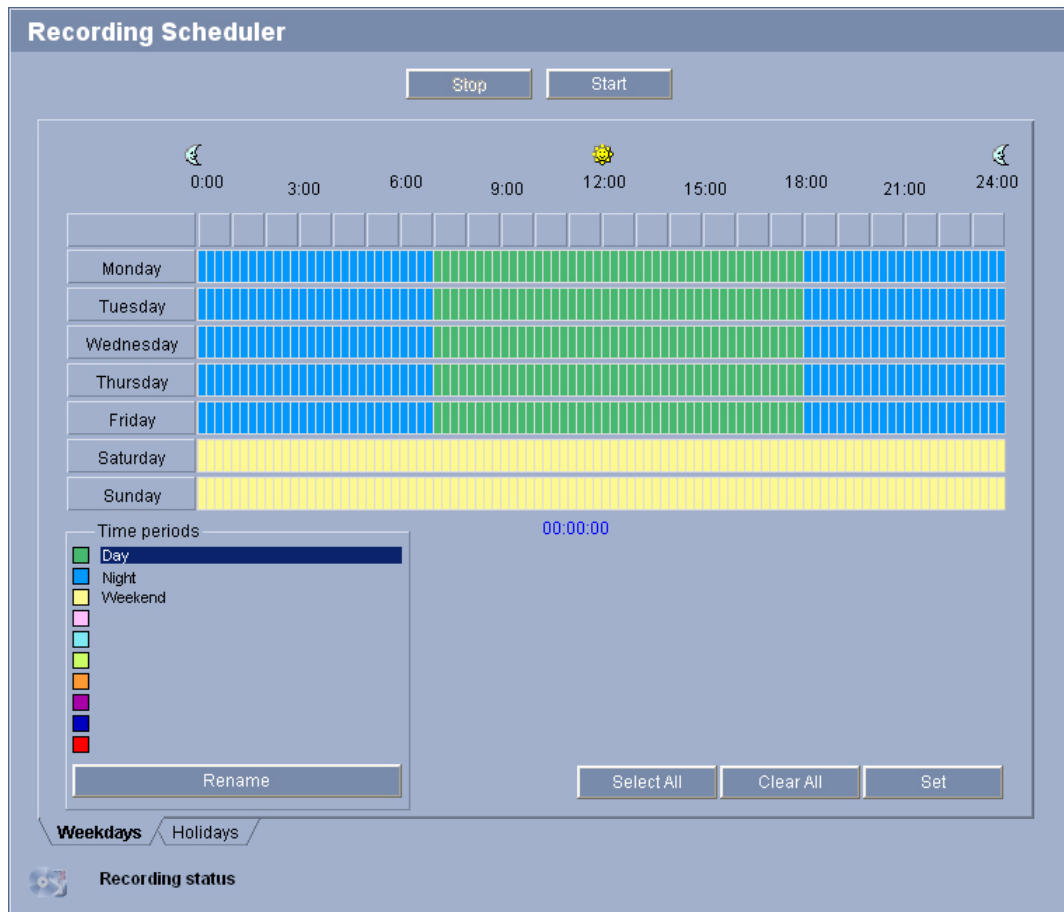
Recording Scheduler

Stop Start

0:00 3:00 6:00 9:00 12:00 15:00 18:00 21:00 24:00

Monday
Tuesday
Wednesday
Thursday
Friday
Saturday
Sunday

00:00:00

Time periods
Day
Night
Weekend

Rename

Select All Clear All Set

Weekdays Holidays

Recording status